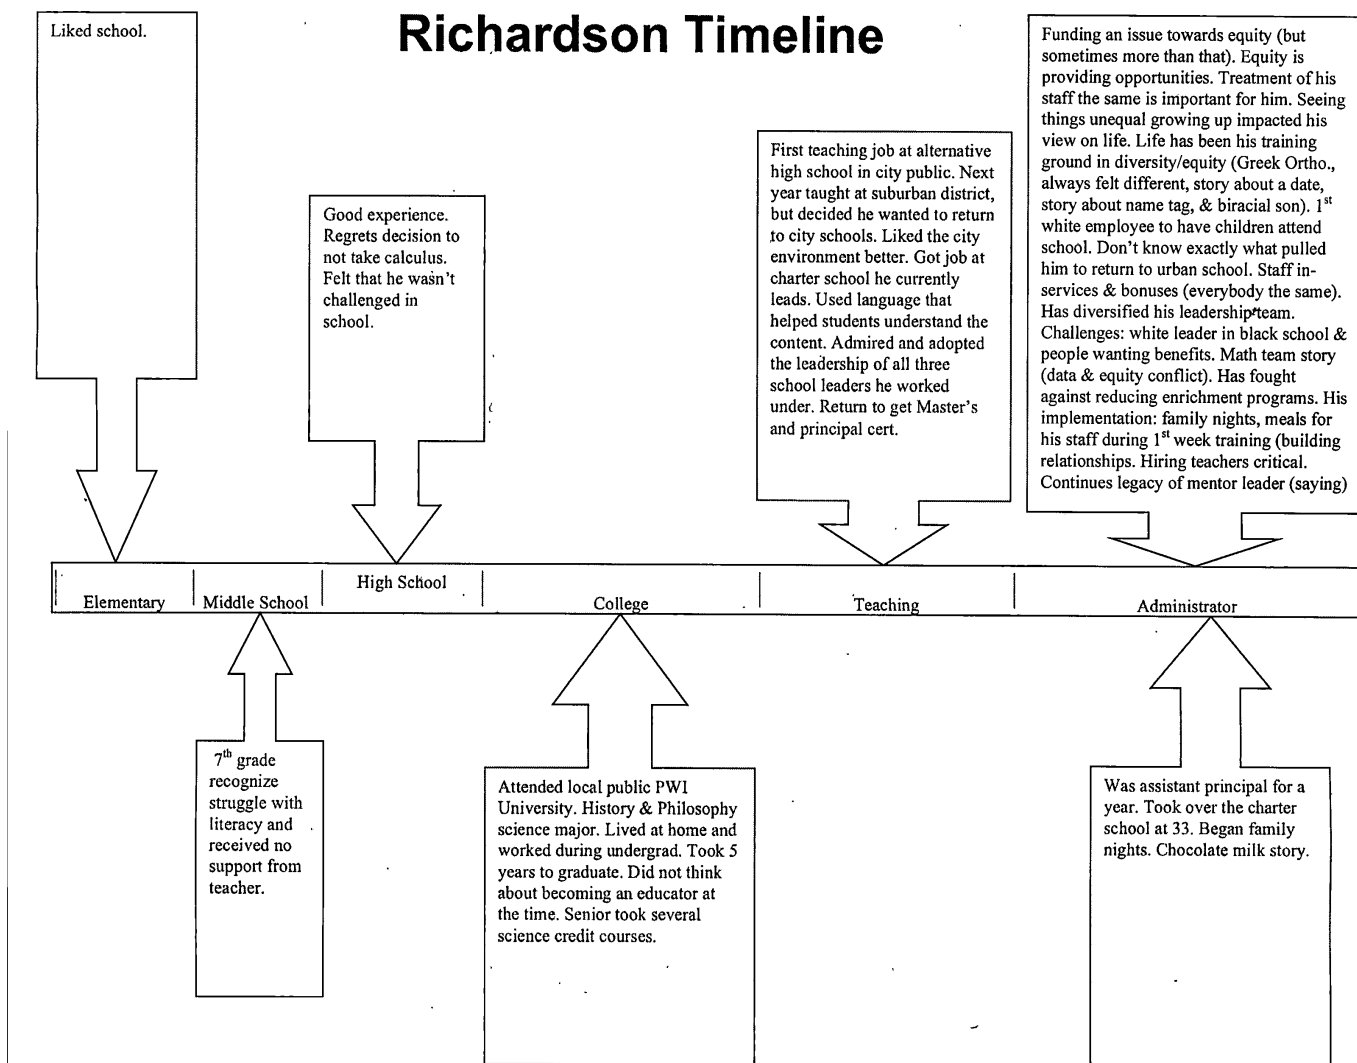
Richardson Timeline

Liked school.

Good experience. Regrets decision to not take calculus. Felt that he wasn't challenged in school.

First teaching job at alternative high school in city public. Next year taught at suburban district, but decided he wanted to return to city schools. Liked the city environment better. Got job at charter school he currently leads. Used language that helped students understand the content. Admired and adopted the leadership of all three school leaders he worked under. Return to get Master's and principal cert.

Funding an issue towards equity (but sometimes more than that). Equity is providing opportunities. Treatment of his staff the same is important for him. Seeing things unequal growing up impacted his view on life. Life has been his training ground in diversity/equity (Greek Ortho., always felt different, story about a date, story about name tag, & biracial son). 1$^{st}$ white employee to have children attend school. Don't know exactly what pulled him to return to urban school. Staff in-services & bonuses (everybody the same). Has diversified his leadership team. Challenges: white leader in black school & people wanting benefits. Math team story (data & equity conflict). Has fought against reducing enrichment programs. His implementation: family nights, meals for his staff during 1$^{st}$ week training (building relationships. Hiring teachers critical. Continues legacy of mentor leader (saying)

| Elementary | Middle School | High School | College | Teaching | Administrator |
|---|---|---|---|---|---|

7$^{th}$ grade recognize struggle with literacy and received no support from teacher.

Attended local public PWI University. History & Philosophy science major. Lived at home and worked during undergrad. Took 5 years to graduate. Did not think about becoming an educator at the time. Senior took several science credit courses.

Was assistant principal for a year. Took over the charter school at 33. Began family nights. Chocolate milk story.